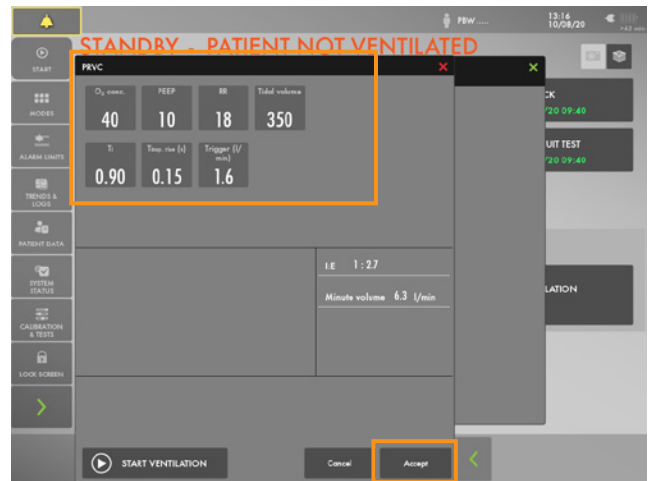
PBW .....

13:16
10/08/20

STANDBY - PATIENT NOT VENTILATED

START

MODES

ALARM LIMITS

TRENDS & LOGS

PATIENT DATA

SYSTEM STATUS

CALIBRATION & TESTS

LOCK SCREEN

PRVC

| $O_2$ conc. | PEEP | RR | Tidal volume |
|---|---|---|---|
| 40 | 10 | 18 | 350 |

| Ti | Insp. rise (s) | Trigger (l/min) |
|---|---|---|
| 0.90 | 0.15 | 1.6 |

I:E 1:2.7

Minute volume 6.3 l/min

CK
/20 09:40

UIT TEST
/20 09:40

LATION

START VENTILATION

Cancel

Accept